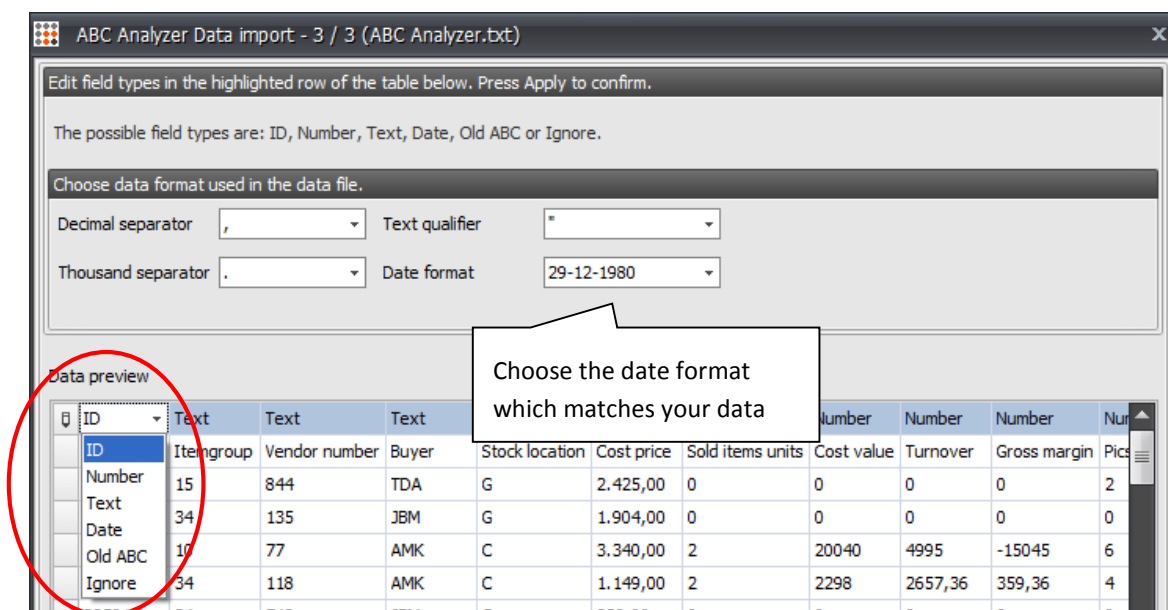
ABC Analyzer Data import - 3 / 3 (ABC Analyzer.txt)

Edit field types in the highlighted row of the table below. Press Apply to confirm.

The possible field types are: ID, Number, Text, Date, Old ABC or Ignore.

Choose data format used in the data file.

Decimal separator ,
Text qualifier "
Thousand separator .
Date format 29-12-1980

Choose the date format which matches your data

Data preview

| ID | Text | Text | Text | | | | Number | Number | Number | Nu |
|---|---|---|---|---|---|---|---|---|---|---|
| ID | Itemgroup | Vendor number | Buyer | Stock location | Cost price | Sold items units | Cost value | Turnover | Gross margin | Pics |
| Number | 15 | 844 | TDA | G | 2.425,00 | 0 | 0 | 0 | 0 | 2 |
| Text | 34 | 135 | JBM | G | 1.904,00 | 0 | 0 | 0 | 0 | 0 |
| Date | 10 | 77 | AMK | C | 3.340,00 | 2 | 20040 | 4995 | -15045 | 6 |
| Old ABC | 34 | 118 | AMK | C | 1.149,00 | 2 | 2298 | 2657,36 | 359,36 | 4 |
| Ignore | | | | | | | | | | |